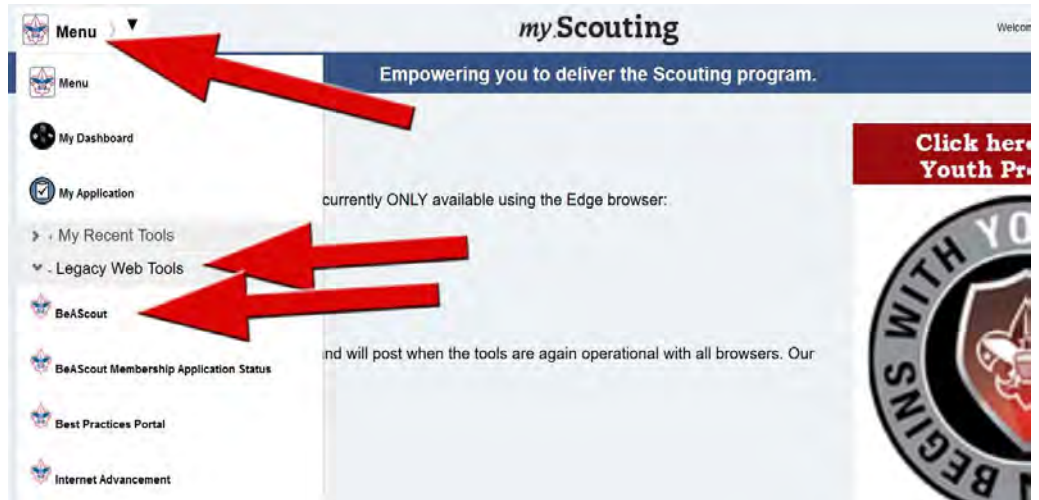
Menu

my.Scouting

Welcom

Empowering you to deliver the Scouting program.

Menu

My Dashboard

My Application

› My Recent Tools

⌄ Legacy Web Tools

BeAScout

BeAScout Membership Application Status

Best Practices Portal

Internet Advancement

currently ONLY available using the Edge browser:

nd will post when the tools are again operational with all browsers. Our

Click here
Youth Pr

YO
WITH
BEGINS